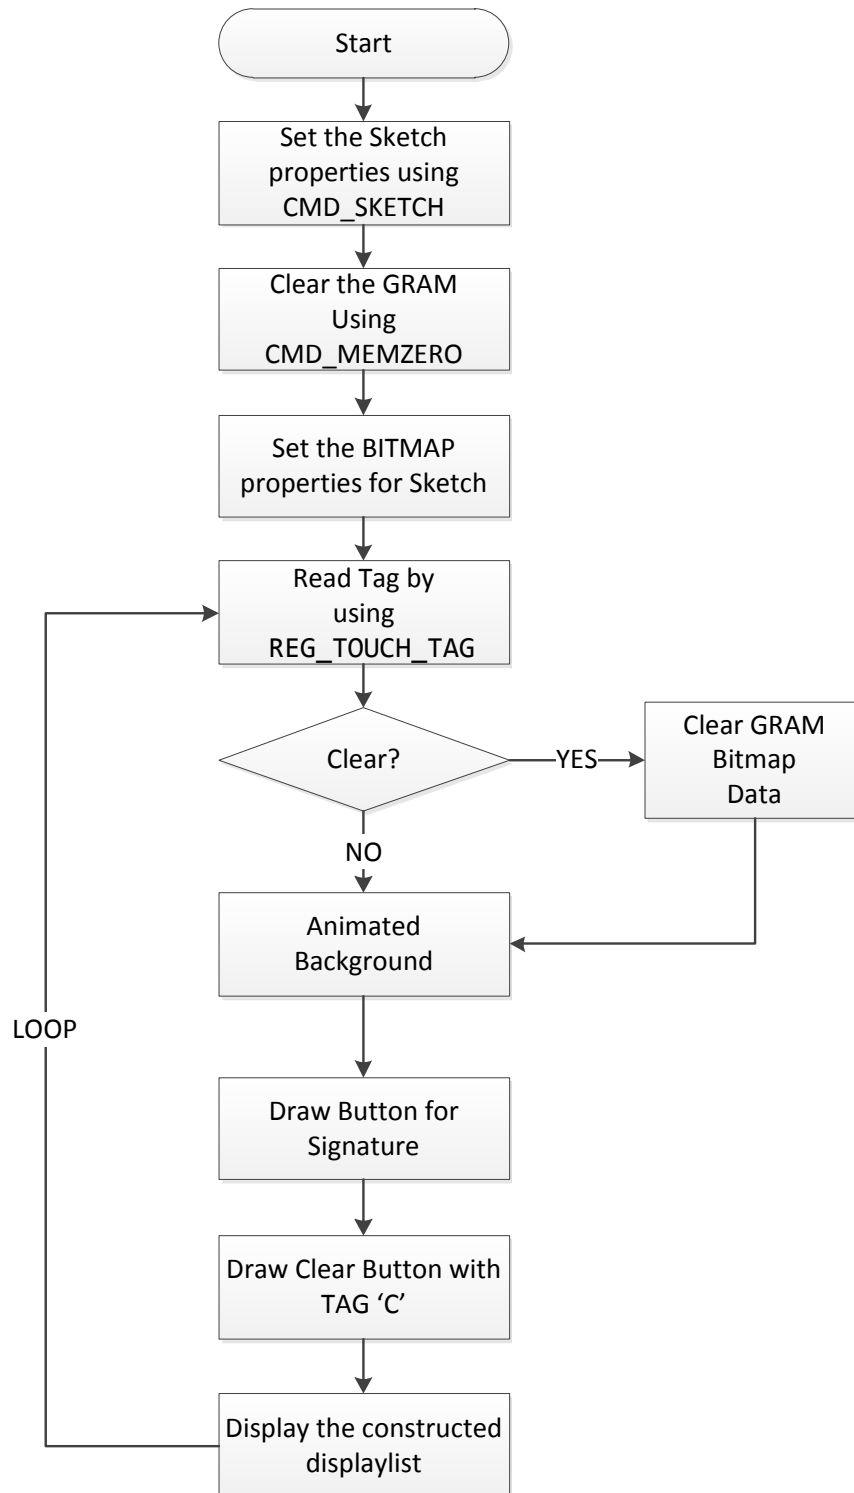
Start

Set the Sketch properties using CMD_SKETCH

Clear the GRAM Using CMD_MEMZERO

Set the BITMAP properties for Sketch

Read Tag by using REG_TOUCH_TAG

Clear?

YES

Clear GRAM Bitmap Data

NO

Animated Background

LOOP

Draw Button for Signature

Draw Clear Button with TAG 'C'

Display the constructed displaylist